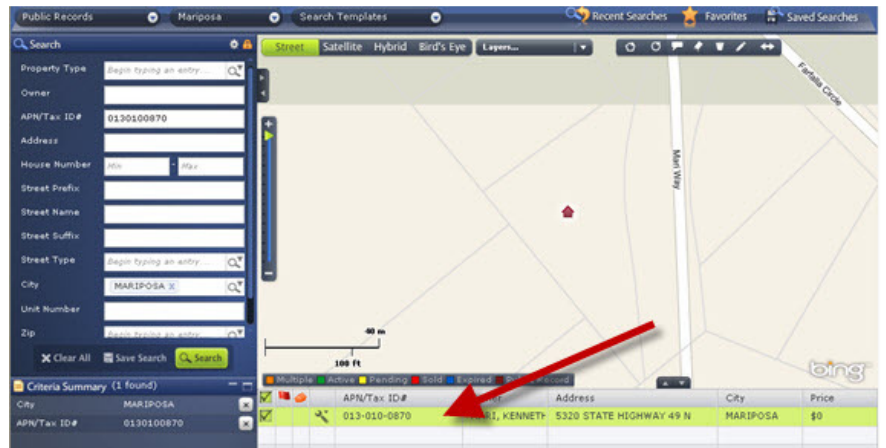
Public Records Mariposa Search Templates Recent Searches Favorites Saved Searches

Search

Property Type Begin typing an entry...
Owner
APN/Tax ID# 0130100870
Address
House Number Min - Max
Street Prefix
Street Name
Street Suffix
Street Type Begin typing an entry...
City MARIPOSA ×
Unit Number
Zip Begin typing an entry...

Clear All Save Search Search

Criteria Summary (1 found)

| City | MARIPOSA |
|---|---|
| APN/Tax ID# | 0130100870 |

Street Satellite Hybrid Bird's Eye Layers...

Fanfalla Circle

Mari Way

40 m
100 ft

bing

Multiple Active Pending Sold Expired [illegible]Record

| | | | APN/Tax ID# | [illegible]er | Address | City | Price |
|---|---|---|---|---|---|---|---|
| ☑ | | | 013-010-0870 | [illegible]RI, KENNETH | 5320 STATE HIGHWAY 49 N | MARIPOSA | $0 |